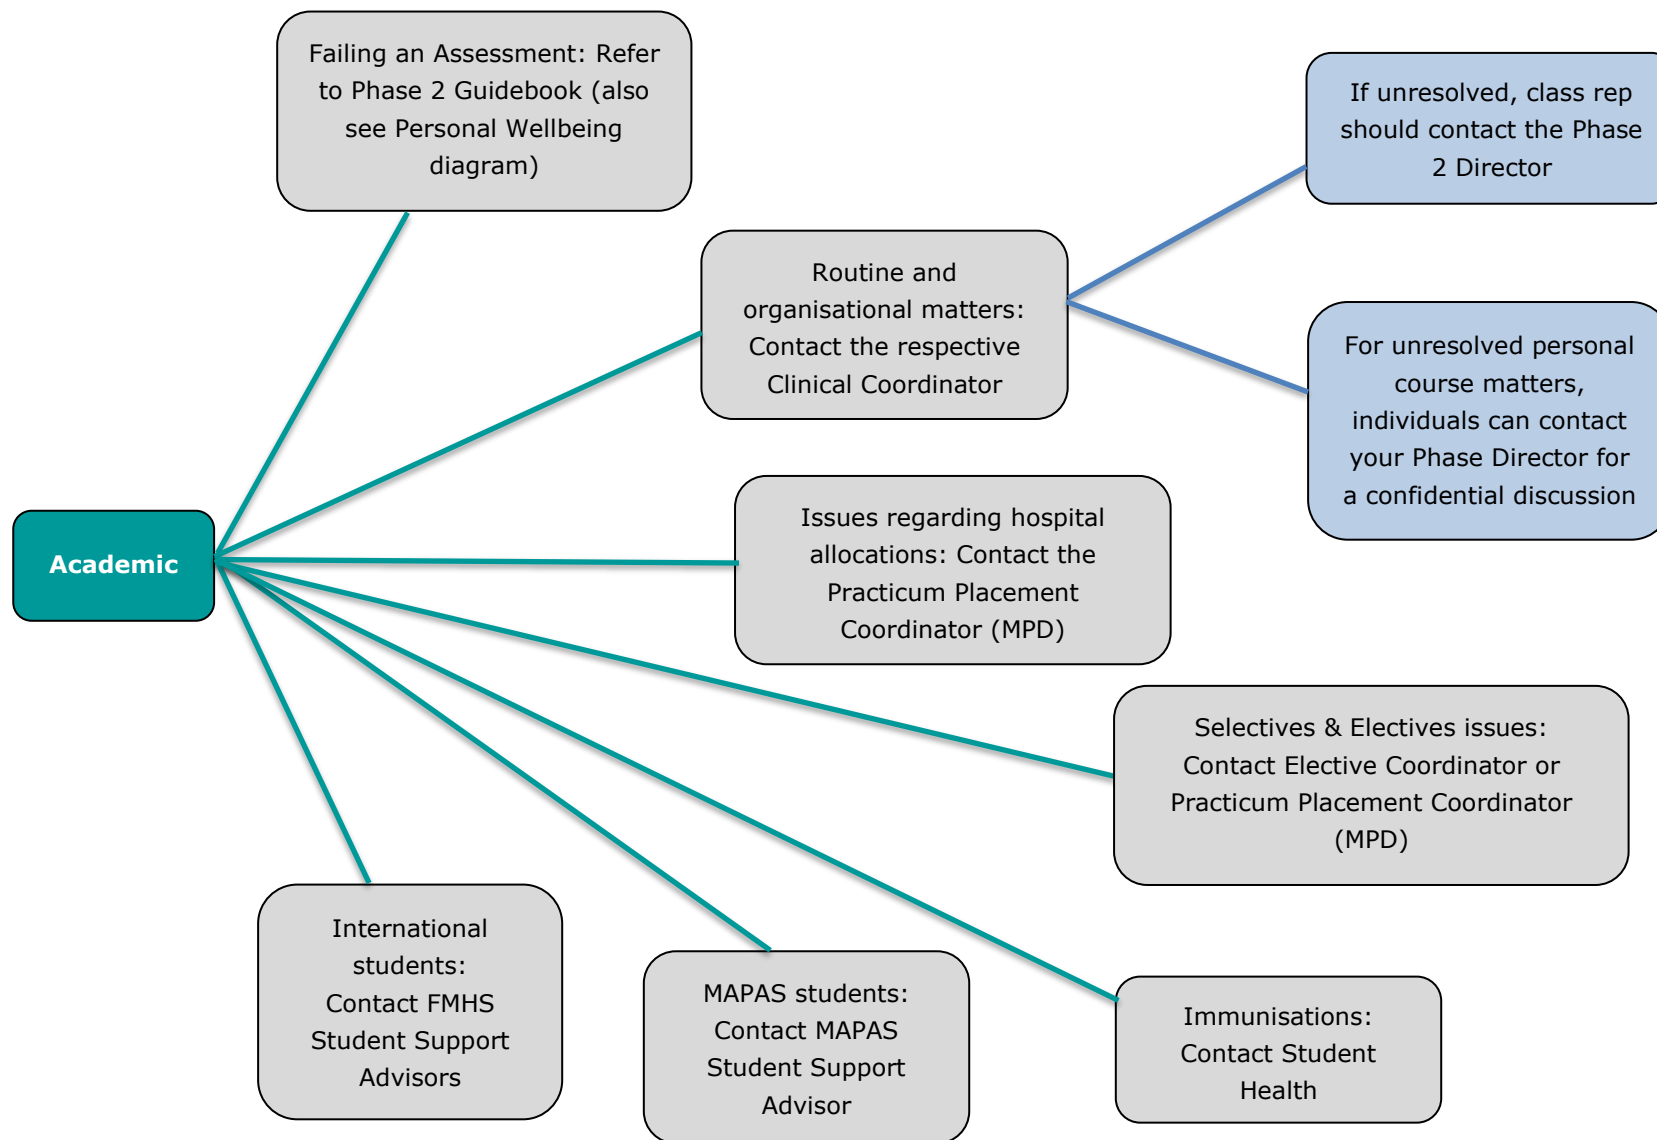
Failing an Assessment: Refer to Phase 2 Guidebook (also see Personal Wellbeing diagram)

If unresolved, class rep should contact the Phase 2 Director

Routine and organisational matters: Contact the respective Clinical Coordinator

For unresolved personal course matters, individuals can contact your Phase Director for a confidential discussion

Academic

Issues regarding hospital allocations: Contact the Practicum Placement Coordinator (MPD)

Selectives & Electives issues: Contact Elective Coordinator or Practicum Placement Coordinator (MPD)

International students: Contact FMHS Student Support Advisors

MAPAS students: Contact MAPAS Student Support Advisor

Immunisations: Contact Student Health